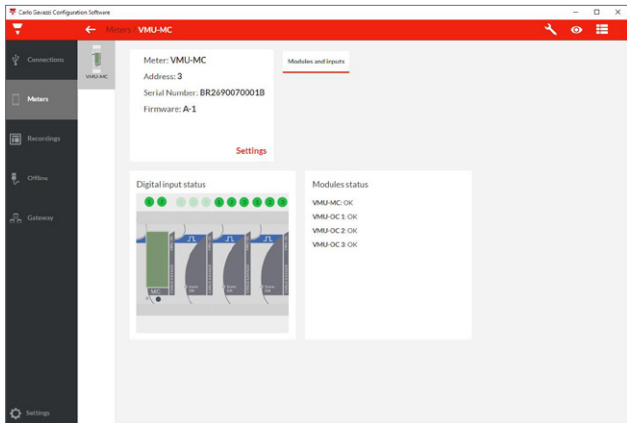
Carlo Gavazzi Configuration Software

Meters / VMU-MC

Connections

Meters

Recordings

Offline

Gateway

Settings

VMU-MC

Meter: VMU-MC
Address: 3
Serial Number: BR2690070001B
Firmware: A-1

Settings

Modules and inputs

Digital input status

MC

Modules status

VMU-MC: OK
VMU-OC 1: OK
VMU-OC 2: OK
VMU-OC 3: OK